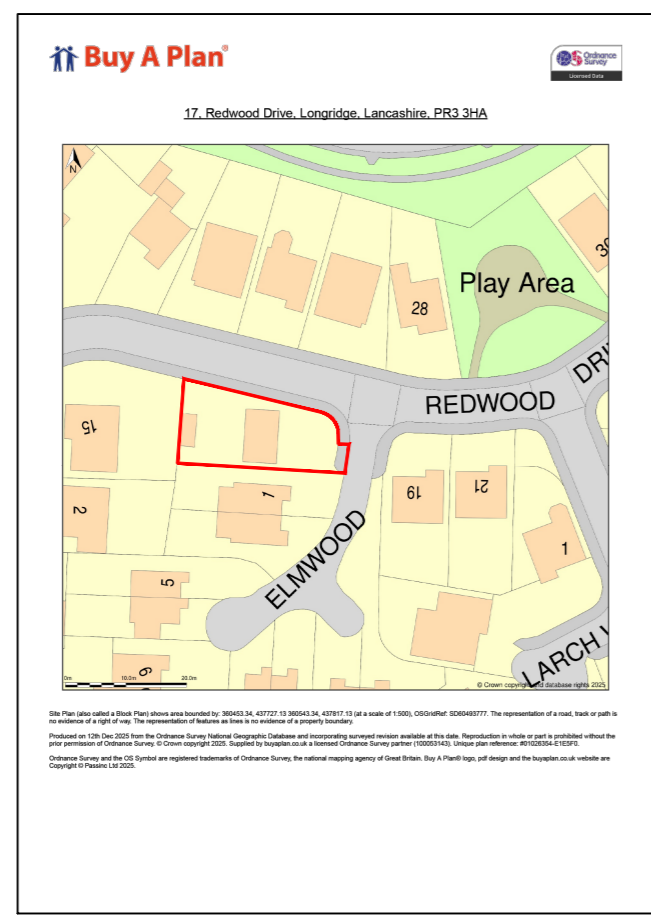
Buy A Plan®

Ordnance Survey
Licensed Data

17, Redwood Drive, Longridge, Lancashire, PR3 3HA

N

30

Play Area

28

DR

REDWOOD

15

1

19

21

2

1

5

ELMWOOD

6

LARCH

0m 10.0m 20.0m

© Crown copyright and database rights 2025

Site Plan (also called a Block Plan) shows area bounded by: 360453.34, 437727.13 360543.34, 437817.13 (at a scale of 1:500), OSGridRef: SD60493777. The representation of a road, track or path is no evidence of a right of way. The representation of features as lines is no evidence of a property boundary.

Produced on 12th Dec 2025 from the Ordnance Survey National Geographic Database and incorporating surveyed revision available at this date. Reproduction in whole or part is prohibited without the prior permission of Ordnance Survey. © Crown copyright 2025. Supplied by buyaplan.co.uk a licensed Ordnance Survey partner (100053143). Unique plan reference: #01026354-E1E5F0.

Ordnance Survey and the OS Symbol are registered trademarks of Ordnance Survey, the national mapping agency of Great Britain. Buy A Plan® logo, pdf design and the buyaplan.co.uk website are Copyright © Passinc Ltd 2025.